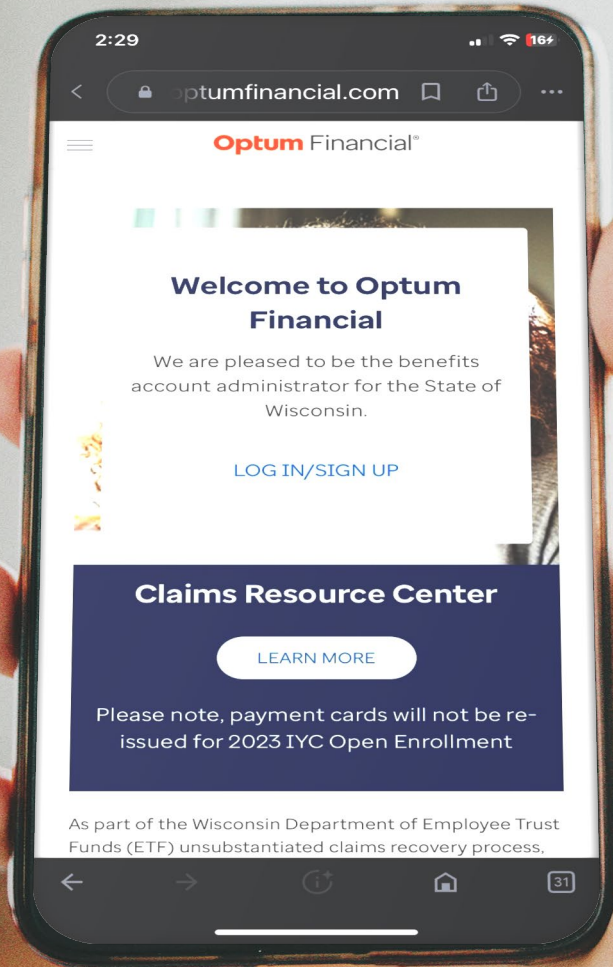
2:29

16

optumfinancial.com

Optum Financial®

Welcome to Optum Financial

We are pleased to be the benefits account administrator for the State of Wisconsin.

LOG IN/SIGN UP

Claims Resource Center

LEARN MORE

Please note, payment cards will not be reissued for 2023 IYC Open Enrollment

As part of the Wisconsin Department of Employee Trust Funds (ETF) unsubstantiated claims recovery process,

31